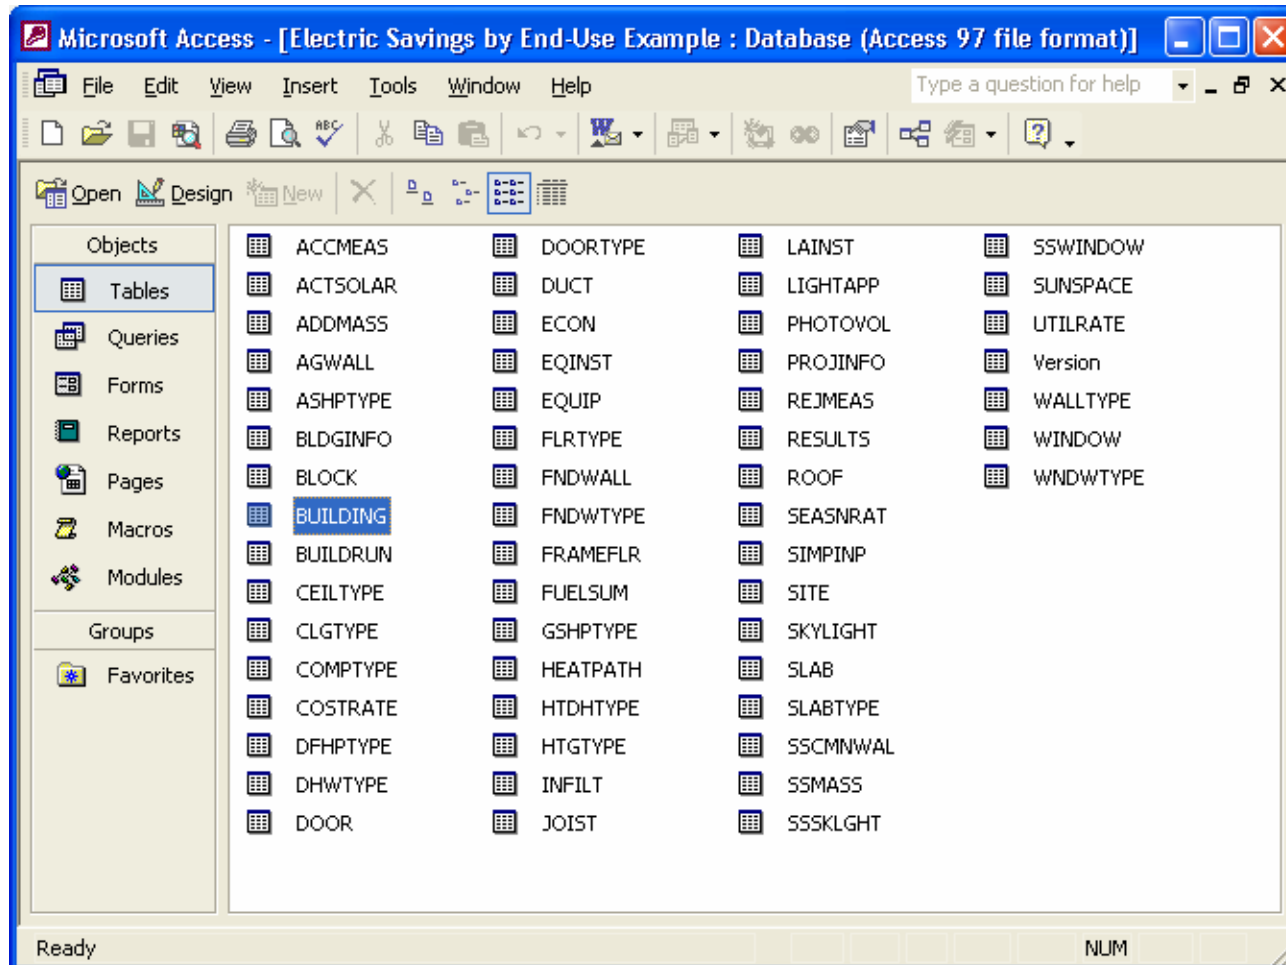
Microsoft Access - [Electric Savings by End-Use Example : Database (Access 97 file format)]

File Edit View Insert Tools Window Help

Type a question for help

Open Design New

Objects
Tables
Queries
Forms
Reports
Pages
Macros
Modules
Groups
Favorites

ACCMEAS
ACTSOLAR
ADDMASS
AGWALL
ASHPTYPE
BLDGINFO
BLOCK
BUILDING
BUILDRUN
CEILTYPE
CLGTYPE
COMPTYPE
COSTRATE
DFHPTYPE
DHWTYPE
DOOR

DOORTYPE
DUCT
ECON
EQINST
EQUIP
FLRTYPE
FNDWALL
FNDWTYPE
FRAMEFLR
FUELSUM
GSHPTYPE
HEATPATH
HTDHTYPE
HTGTYPE
INFILT
JOIST

LAINST
LIGHTAPP
PHOTOVOL
PROJINFO
REJMEAS
RESULTS
ROOF
SEASNRAT
SIMPINP
SITE
SKYLIGHT
SLAB
SLABTYPE
SSCMNWAL
SSMASS
SSSKLGHT

SSWINDOW
SUNSPACE
UTILRATE
Version
WALLTYPE
WINDOW
WNDWTYPE

Ready
NUM